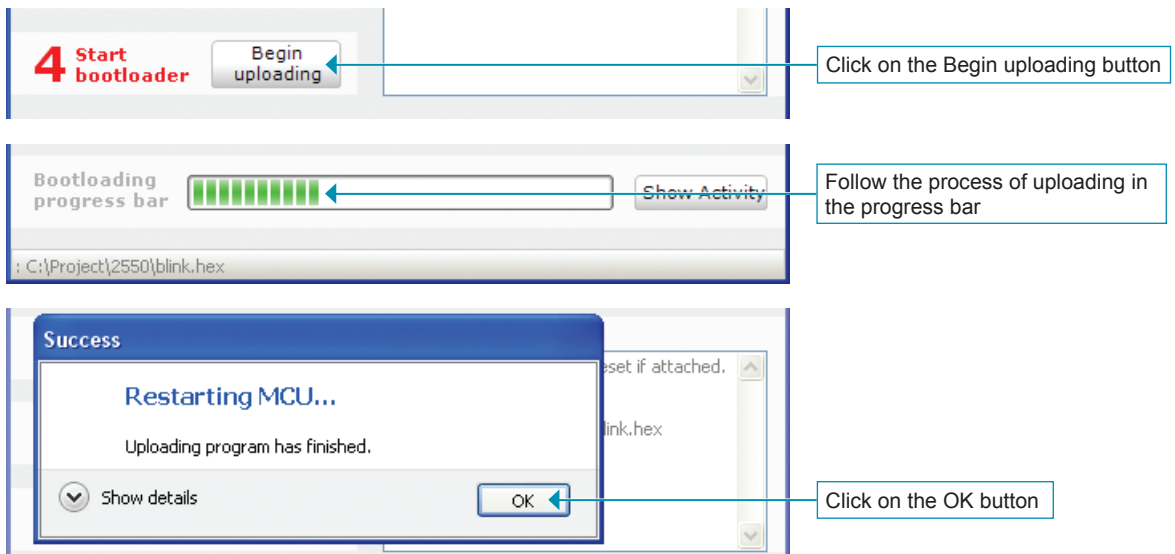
4 Start bootloader

Begin uploading

Click on the Begin uploading button

Bootloading progress bar

Show Activity

Follow the process of uploading in the progress bar

: C:\Project\2550\blink.hex

Success

Restarting MCU...

Uploading program has finished.

Show details

OK

eset if attached.

link.hex

Click on the OK button